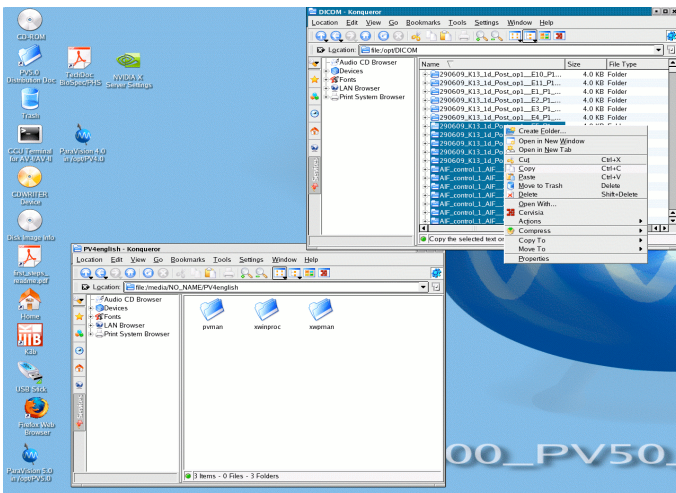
CD-ROM

PV5.0 Download Doc

TechDoc BioSpecPHS

NVIDIA X Server Settings

Trash

CCU Terminal for AV-BAY-8

ParaVision 4.0 in /opt/PV4.0

CDWRITER Device

Disk Image Info

first_steps readme.pdf

Home

Kiji

USB Stick

Firefox Web Browser

ParaVision 5.0 in /opt/PV5.0

DICOM - Konqueror

Location Edit View Go Bookmarks Tools Settings Window Help

Location: file:/opt/DICOM

Audio CD Browser
Devices
Fonts
LAN Browser
Print System Browser

| Name | Size | File Type |
|---|---|---|
| 290609_K13_1d_Post_op1_E10_P1.... | 4.0 KB | Folder |
| 290609_K13_1d_Post_op1_E11_P1.... | 4.0 KB | Folder |
| 290609_K13_1d_Post_op1_E1_P1.... | 4.0 KB | Folder |
| 290609_K13_1d_Post_op1_E2_P1.... | 4.0 KB | Folder |
| 290609_K13_1d_Post_op1_E3_P1.... | 4.0 KB | Folder |
| 290609_K13_1d_Post_op1_E4_P1.... | 4.0 KB | Folder |
| 290609_K13_1d_Po | | |
| 290609_K13_1d_Po | | |
| 290609_K13_1d_Po | | |
| 290609_K13_1d_Po | | |
| 290609_K13_1d_Po | | |
| 290609_K13_1d_Po | | |
| AIF_control_1_AIF_ | | |
| AIF_control_1_AIF_ | | |
| AIF_control_1_AIF_ | | |
| AIF_control_1_AIF_ | | |
| AIF_control_1_AIF_ | | |
| AIF_control_1_AIF_ | | |
| AIF_control_1_AIF_ | | |

Create Folder...
Open in New Window
Open in New Tab
Cut Ctrl+X
Copy Ctrl+C
Paste Ctrl+V
Move to Trash Delete
Delete Shift+Delete
Open With...
Cervisia
Actions
Compress
Copy To
Move To
Properties

Copy the selected text or

PV4english - Konqueror

Location Edit View Go Bookmarks Tools Settings Window Help

Location: file:/media/NO_NAME/PV4english

Audio CD Browser
Devices
Fonts
LAN Browser
Print System Browser

pvman xwinproc xwpman

3 Items - 0 Files - 3 Folders

Services

00_PV50_